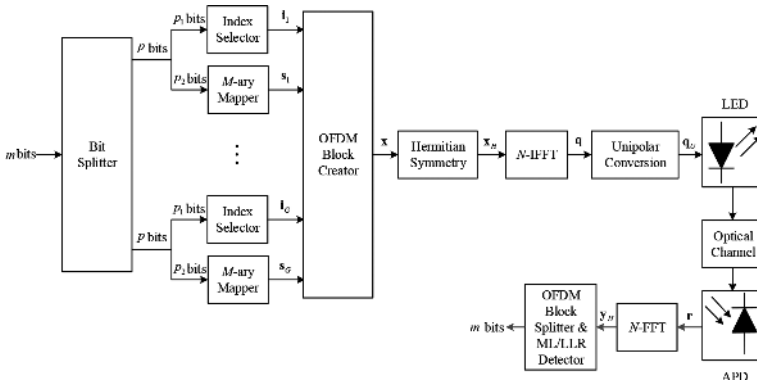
$m$ bits

Bit Splitter

$p$ bits

$p_1$ bits

Index Selector

$\mathbf{i}_1$

$p_2$ bits

$M$-ary Mapper

$\mathbf{s}_1$

⋮

$p$ bits

$p_1$ bits

Index Selector

$\mathbf{i}_G$

$p_2$ bits

$M$-ary Mapper

$\mathbf{s}_G$

OFDM Block Creator

$\mathbf{x}$

Hermitian Symmetry

$\mathbf{x}_H$

$N$-IFFT

$\mathbf{q}$

Unipolar Conversion

$\mathbf{q}_U$

LED

Optical Channel

APD

$\mathbf{r}$

$N$-FFT

$\mathbf{y}_H$

OFDM Block Splitter & ML/LLR Detector

$m$ bits